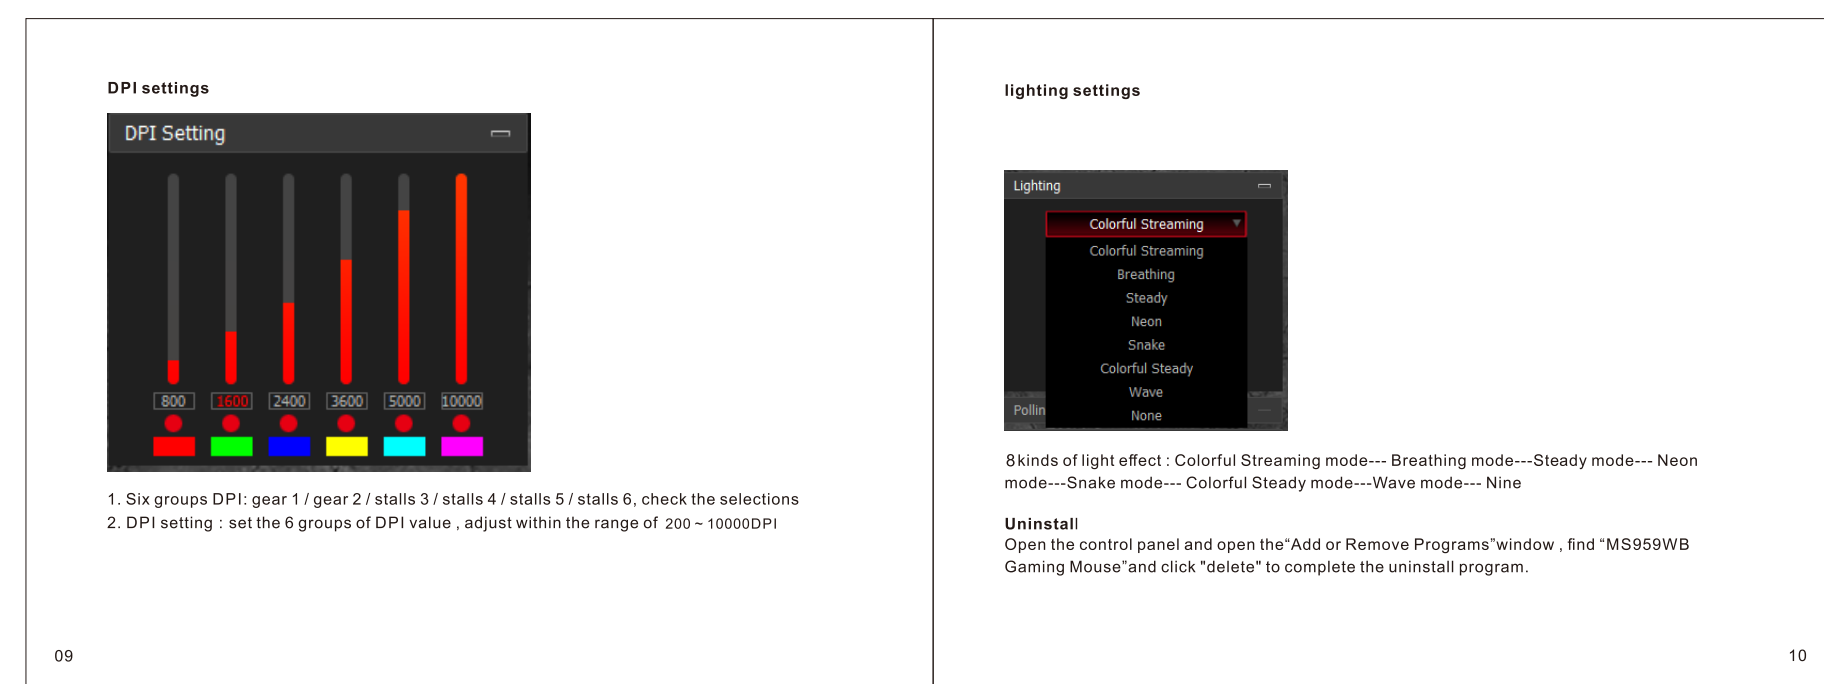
DPI settings

DPI Setting

800 1600 2400 3600 5000 10000

1. Six groups DPI: gear 1 / gear 2 / stalls 3 / stalls 4 / stalls 5 / stalls 6, check the selections
2. DPI setting : set the 6 groups of DPI value , adjust within the range of 200 ~ 10000DPI

09

lighting settings

Lighting

Colorful Streaming
Colorful Streaming
Breathing
Steady
Neon
Snake
Colorful Steady
Wave
None

Pollin

8kinds of light effect : Colorful Streaming mode--- Breathing mode---Steady mode--- Neon mode---Snake mode--- Colorful Steady mode---Wave mode--- Nine

Uninstall
Open the control panel and open the“Add or Remove Programs”window , find “MS959WB Gaming Mouse”and click "delete" to complete the uninstall program.

10